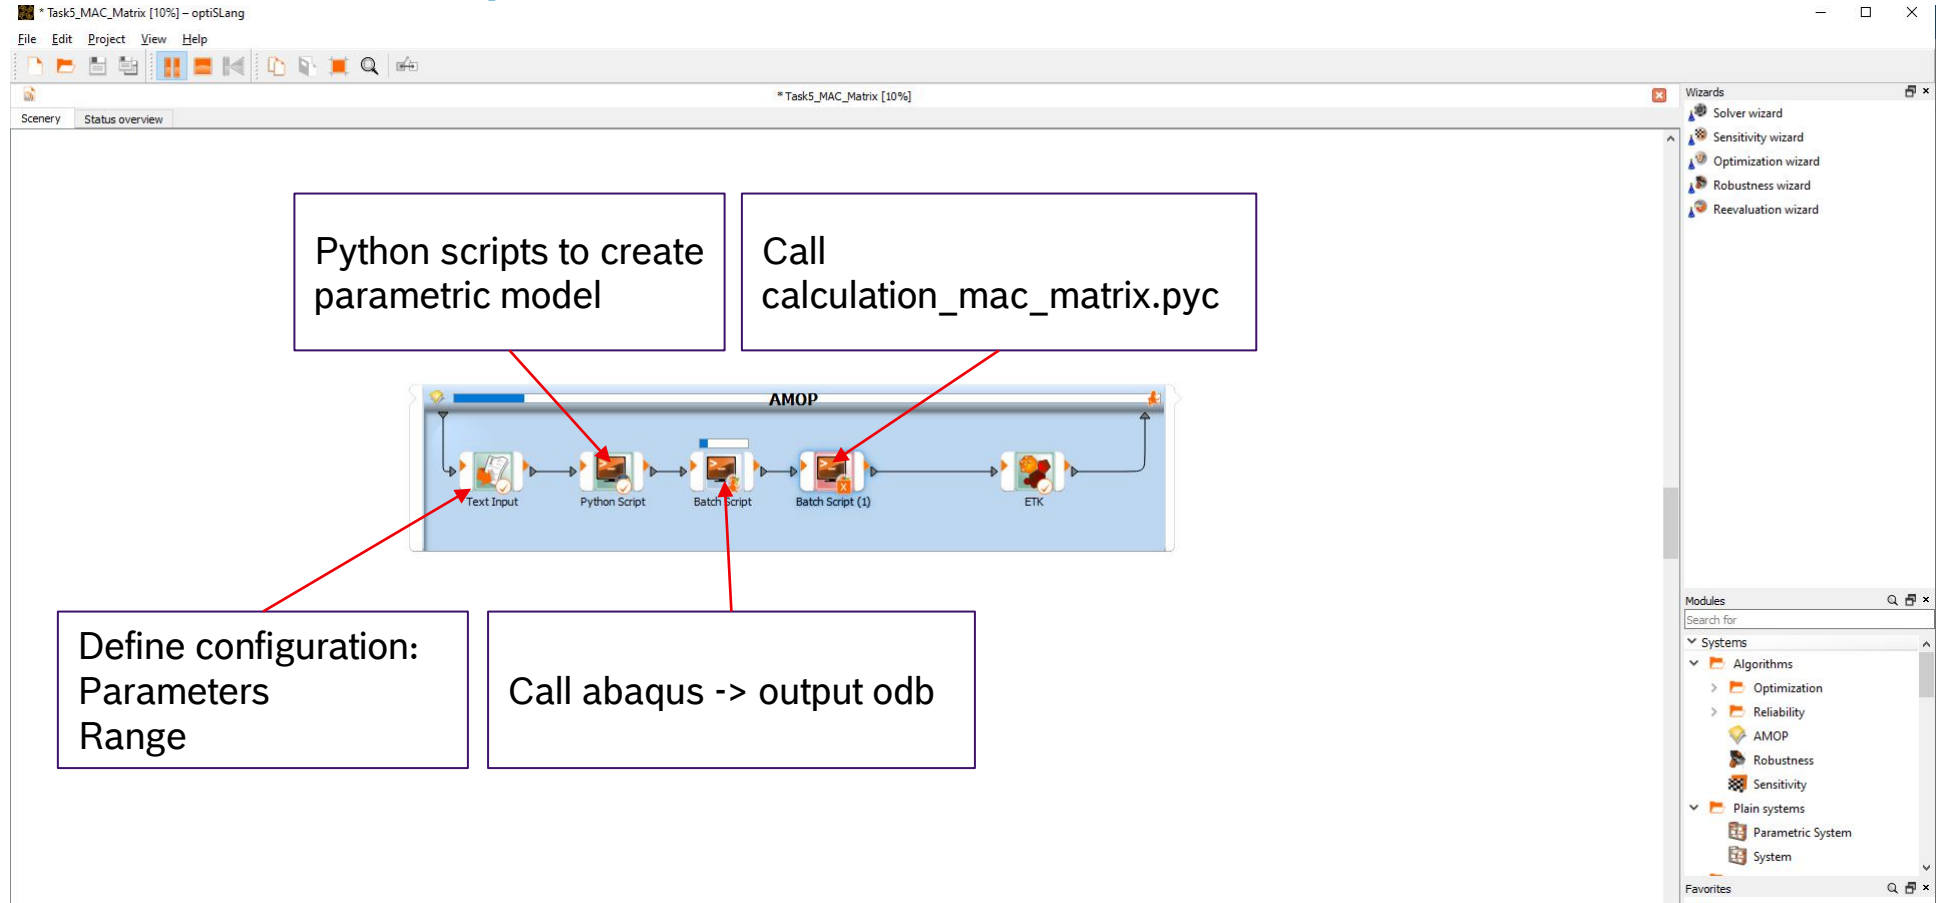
* Task5_MAC_Matrix [10%] – optiSLang

File Edit Project View Help

* Task5_MAC_Matrix [10%]

Scenery Status overview

Python scripts to create parametric model

Call calculation_mac_matrix.pyc

AMOP

Text Input

Python Script

Batch Script

Batch Script (1)

ETK

Define configuration:
Parameters
Range

Call abaqus -> output odb

Wizards
Solver wizard
Sensitivity wizard
Optimization wizard
Robustness wizard
Reevaluation wizard

Modules
Search for
Systems
Algorithms
Optimization
Reliability
AMOP
Robustness
Sensitivity
Plain systems
Parametric System
System

Favorites